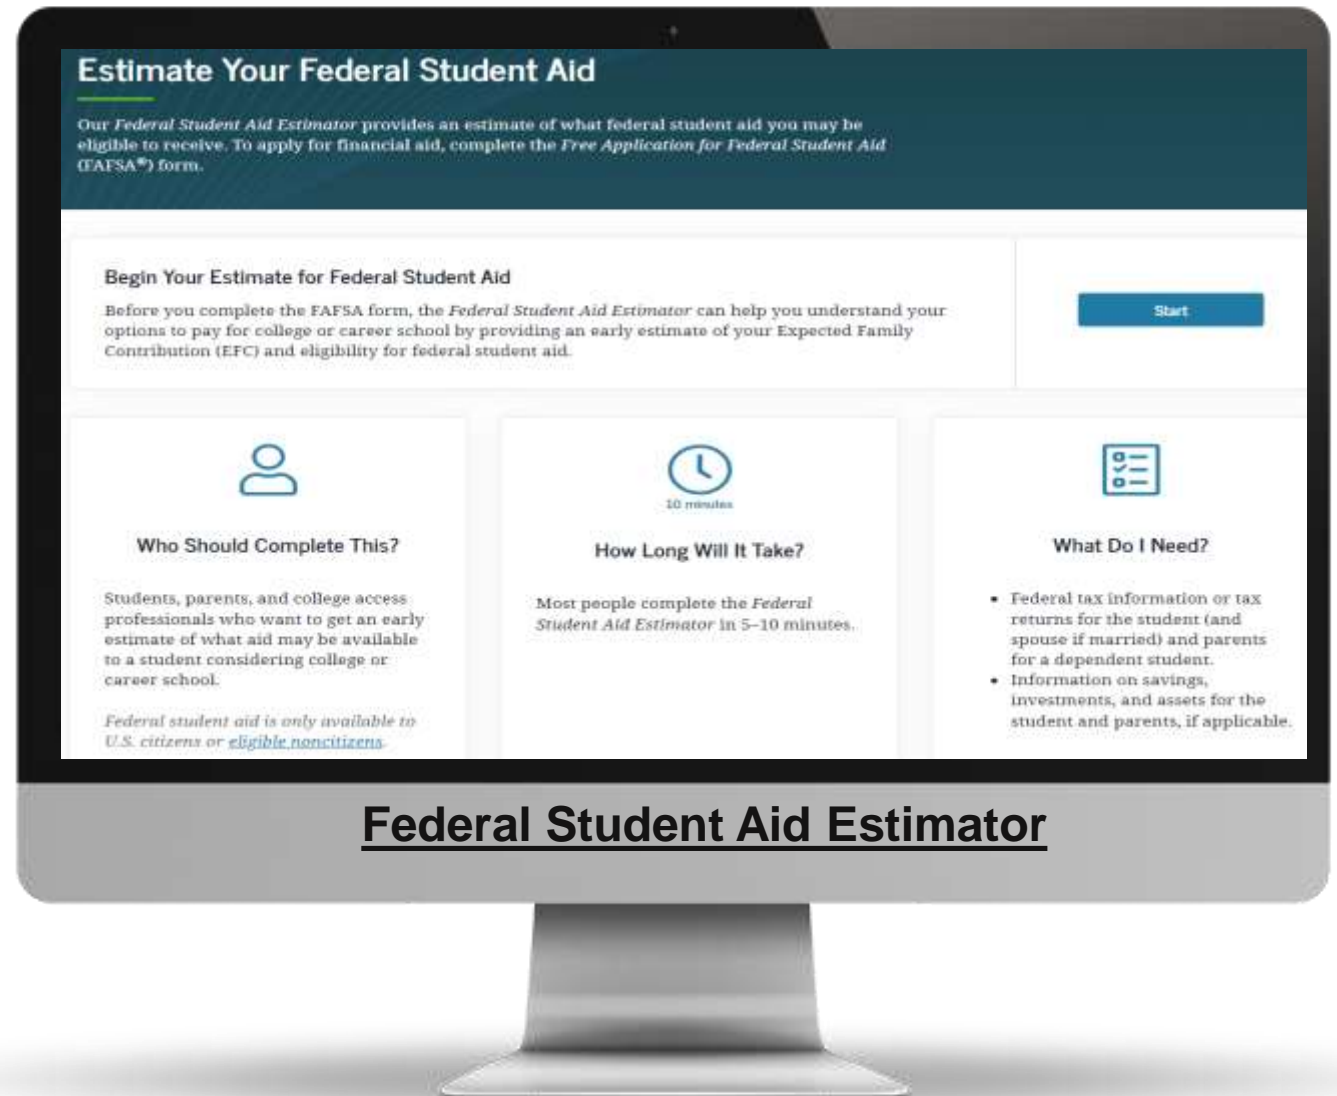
Estimate Your Federal Student Aid

Our Federal Student Aid Estimator provides an estimate of what federal student aid you may be eligible to receive. To apply for financial aid, complete the Free Application for Federal Student Aid (FAFSA®) form.

Begin Your Estimate for Federal Student Aid

Before you complete the FAFSA form, the Federal Student Aid Estimator can help you understand your options to pay for college or career school by providing an early estimate of your Expected Family Contribution (EFC) and eligibility for federal student aid.

Start

Who Should Complete This?

Students, parents, and college access professionals who want to get an early estimate of what aid may be available to a student considering college or career school.

Federal student aid is only available to U.S. citizens or eligible noncitizens.

10 minutes

How Long Will It Take?

Most people complete the Federal Student Aid Estimator in 5–10 minutes.

What Do I Need?

• Federal tax information or tax returns for the student (and spouse if married) and parents for a dependent student.
• Information on savings, investments, and assets for the student and parents, if applicable.

Federal Student Aid Estimator